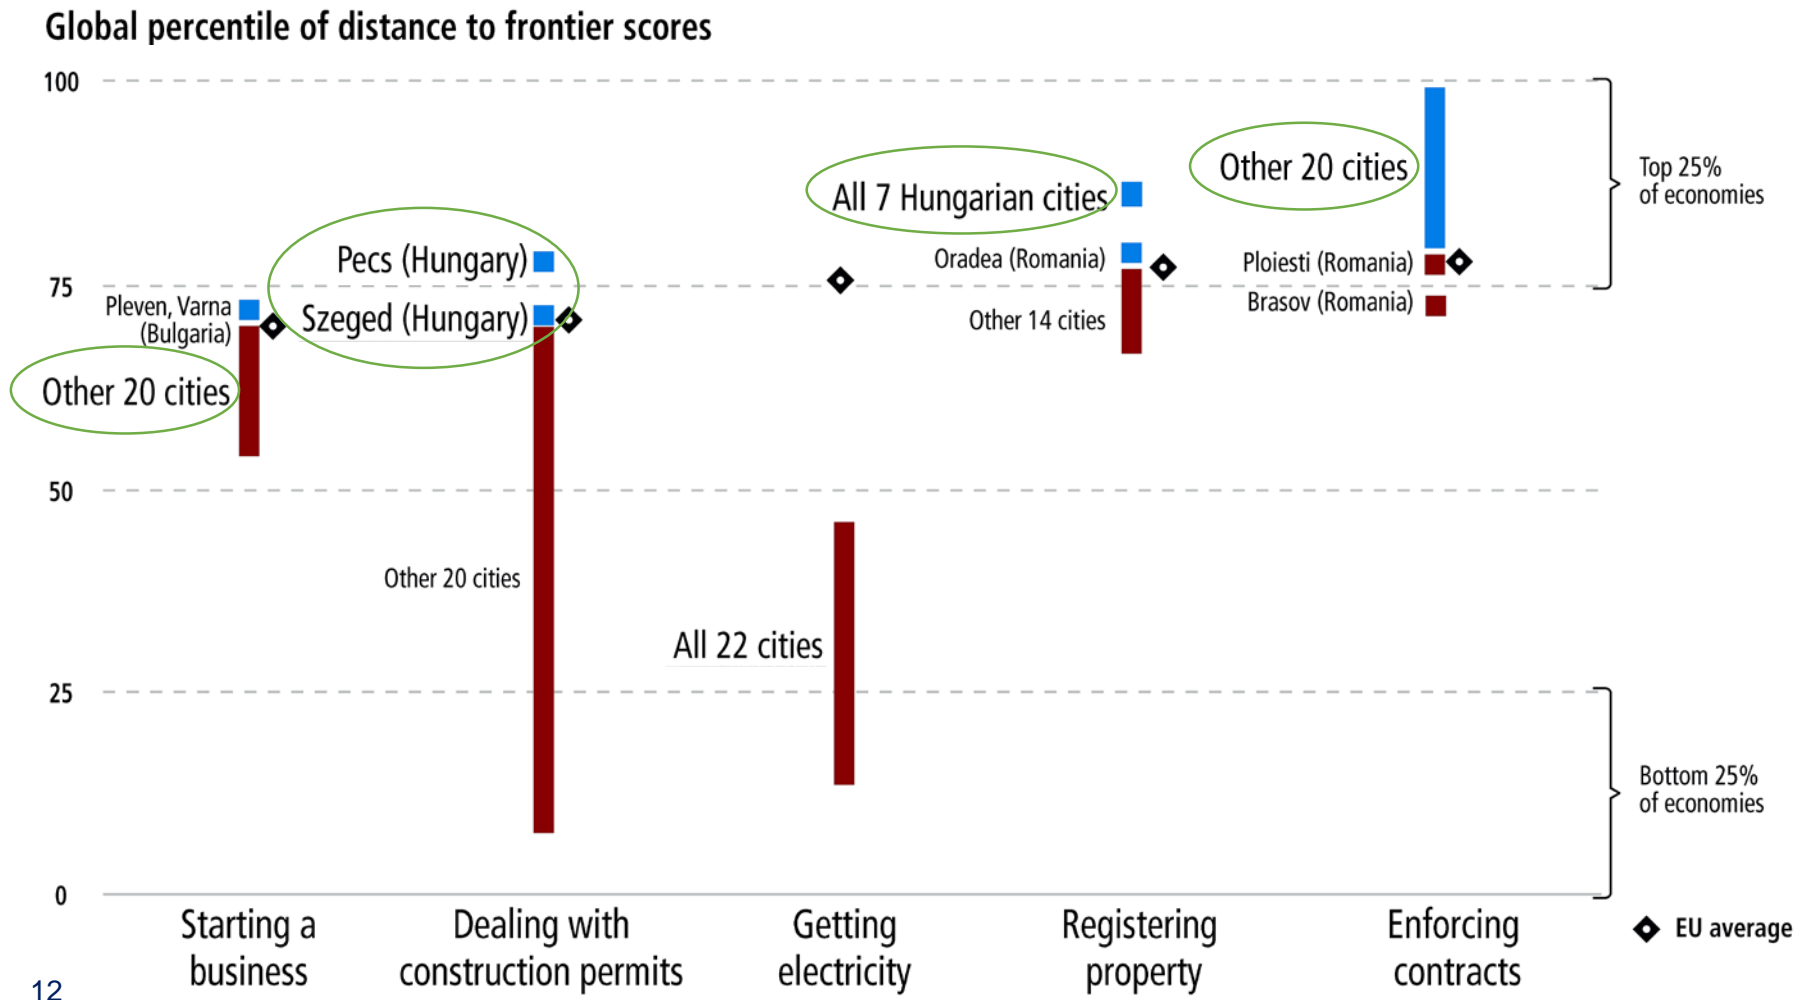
Global percentile of distance to frontier scores

100
75
50
25
0

Pleven, Varna (Bulgaria)
Other 20 cities
Pecs (Hungary)
Szeged (Hungary)
Other 20 cities
All 22 cities
All 7 Hungarian cities
Oradea (Romania)
Other 14 cities
Other 20 cities
Ploiesti (Romania)
Brasov (Romania)

Top 25% of economies
Bottom 25% of economies

Starting a business
Dealing with construction permits
Getting electricity
Registering property
Enforcing contracts

EU average

12